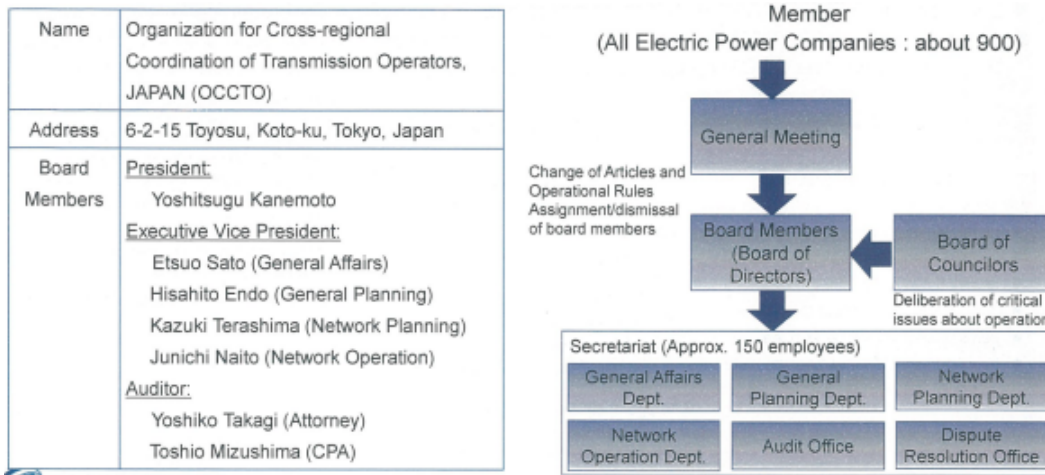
| Name | Organization for Cross-regional Coordination of Transmission Operators, JAPAN (OCCTO) |
|---|---|
| Address | 6-2-15 Toyosu, Koto-ku, Tokyo, Japan |
| Board Members | President: Yoshitsugu Kanemoto<br>Executive Vice President: Etsuo Sato (General Affairs) Hisahito Endo (General Planning) Kazuki Terashima (Network Planning) Junichi Naito (Network Operation)<br>Auditor: Yoshiko Takagi (Attorney) Toshio Mizushima (CPA) |

Member
(All Electric Power Companies : about 900)

General Meeting

Change of Articles and Operational Rules Assignment/dismissal of board members

Board Members (Board of Directors)

Board of Councilors

Deliberation of critical issues about operation

Secretariat (Approx. 150 employees)

General Affairs Dept.

General Planning Dept.

Network Planning Dept.

Network Operation Dept.

Audit Office

Dispute Resolution Office